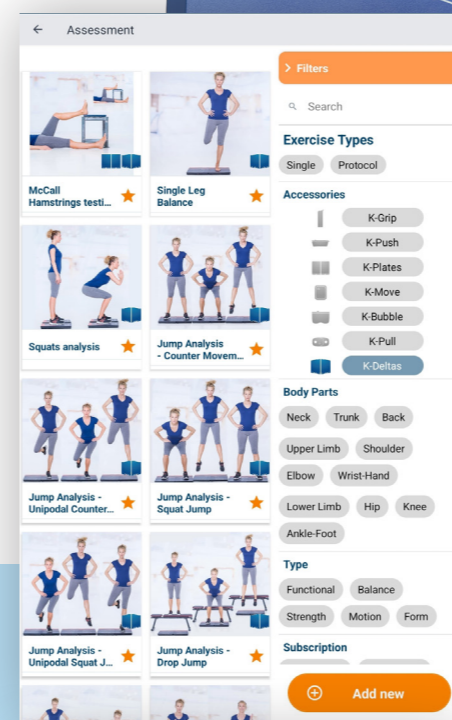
Assessment

McCall Hamstrings testi...

Single Leg Balance

Squats analysis

Jump Analysis - Counter Movem...

Jump Analysis - Unipodal Counter...

Jump Analysis - Squat Jump

Jump Analysis - Unipodal Squat J...

Jump Analysis - Drop Jump

> Filters

Search

Exercise Types

Single

Protocol

Accessories

K-Grip

K-Push

K-Plates

K-Move

K-Bubble

K-Pull

K-Deltas

Body Parts

Neck

Trunk

Back

Upper Limb

Shoulder

Elbow

Wrist-Hand

Lower Limb

Hip

Knee

Ankle-Foot

Type

Functional

Balance

Strength

Motion

Form

Subscription

Add new